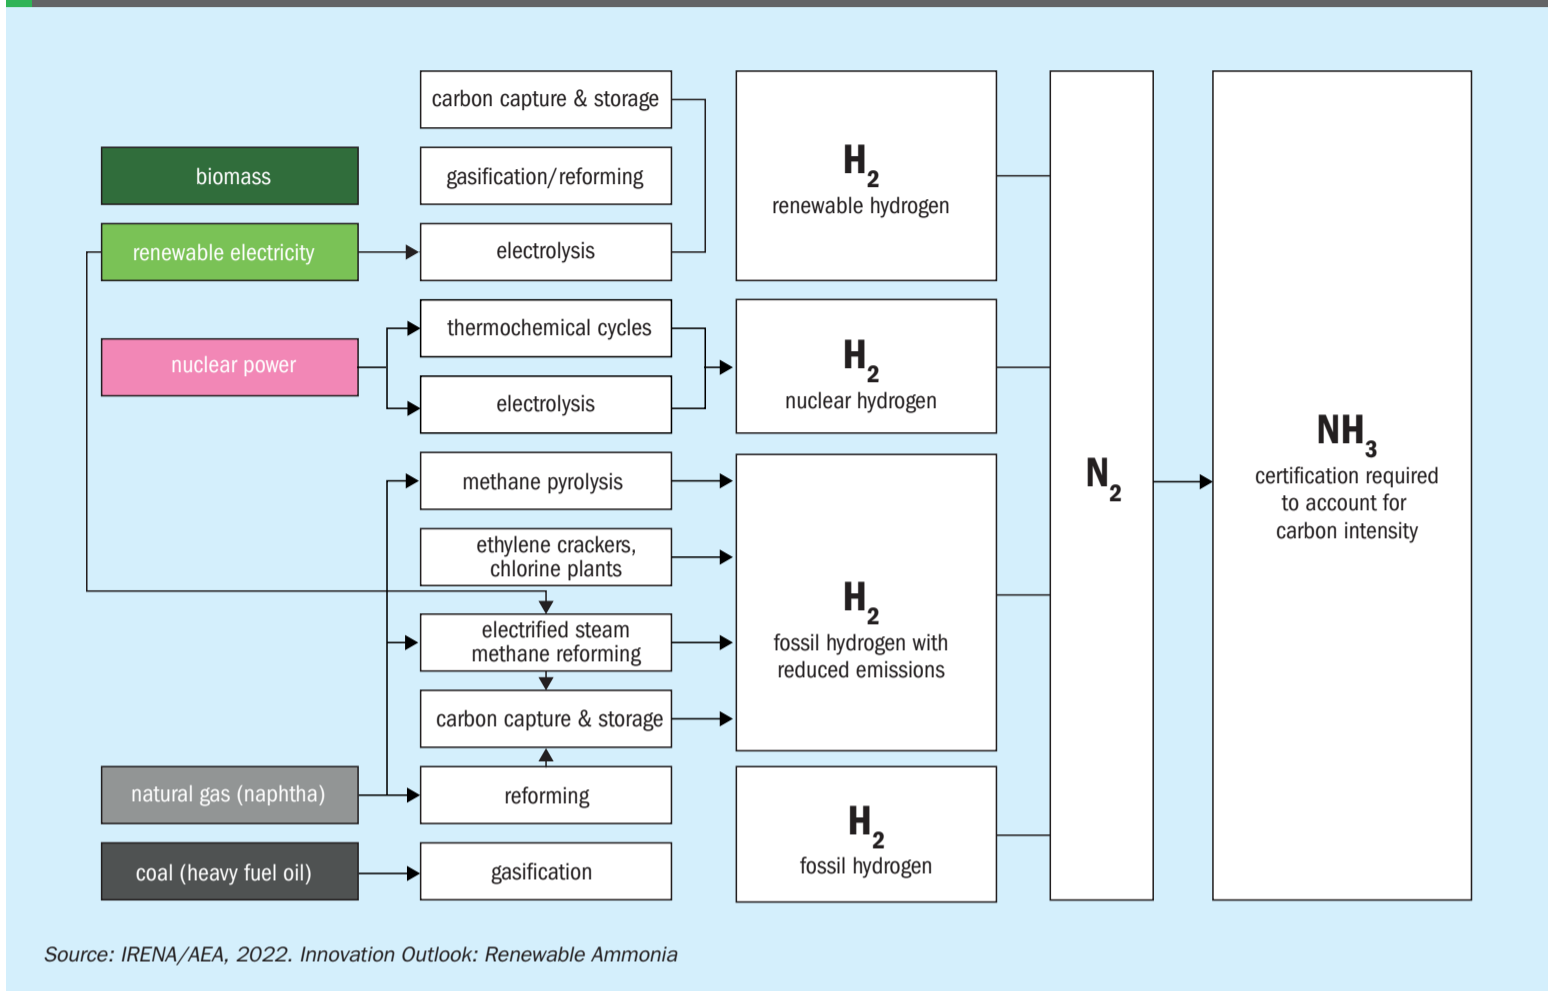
biomass

renewable electricity

nuclear power

natural gas (naphtha)

coal (heavy fuel oil)

carbon capture & storage

gasification/reforming

electrolysis

thermochemical cycles

electrolysis

methane pyrolysis

ethylene crackers, chlorine plants

electrified steam methane reforming

carbon capture & storage

reforming

gasification

$H_2$
renewable hydrogen

$H_2$
nuclear hydrogen

$H_2$
fossil hydrogen with reduced emissions

$H_2$
fossil hydrogen

$N_2$

$NH_3$
certification required to account for carbon intensity

Source: IRENA/AEA, 2022. Innovation Outlook: Renewable Ammonia